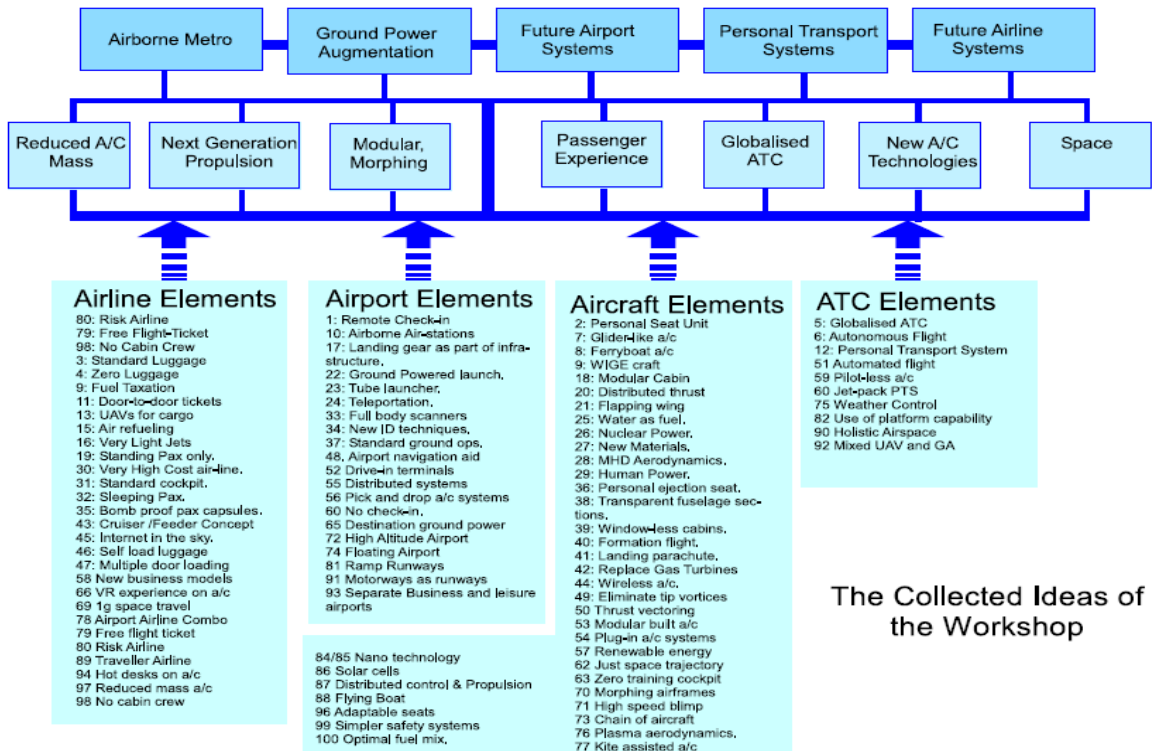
Airborne Metro
Ground Power Augmentation
Future Airport Systems
Personal Transport Systems
Future Airline Systems

Reduced A/C Mass
Next Generation Propulsion
Modular, Morphing
Passenger Experience
Globalised ATC
New A/C Technologies
Space

Airline Elements
80: Risk Airline
79: Free Flight-Ticket
98: No Cabin Crew
3: Standard Luggage
4: Zero Luggage
9: Fuel Taxation
11: Door-to-door tickets
13: UAVs for cargo
15: Air refueling
16: Very Light Jets
19: Standing Pax only.
30: Very High Cost air-line.
31: Standard cockpit.
32: Sleeping Pax.
35: Bomb proof pax capsules.
43: Cruiser /Feeder Concept
45: Internet in the sky.
46: Self load luggage
47: Multiple door loading
58 New business models
66 VR experience on a/c
69 1g space travel
78 Airport Airline Combo
79 Free flight ticket
80 Risk Airline
89 Traveller Airline
94 Hot desks on a/c
97 Reduced mass a/c
98 No cabin crew

Airport Elements
1: Remote Check-in
10: Airborne Air-stations
17: Landing gear as part of infrastructure,
22: Ground Powered launch,
23: Tube launcher,
24: Teleportation,
33: Full body scanners
34: New ID techniques,
37: Standard ground ops,
48: Airport navigation aid
52 Drive-in terminals
55 Distributed systems
56 Pick and drop a/c systems
60 No check-in,
65 Destination ground power
72 High Altitude Airport
74 Floating Airport
81 Ramp Runways
91 Motorways as runways
93 Separate Business and leisure airports

84/85 Nano technology
86 Solar cells
87 Distributed control & Propulsion
88 Flying Boat
96 Adaptable seats
99 Simpler safety systems
100 Optimal fuel mix,

Aircraft Elements
2: Personal Seat Unit
7: Glider-like a/c
8: Ferryboat a/c
9: WIGE craft
18: Modular Cabin
20: Distributed thrust
21: Flapping wing
25: Water as fuel,
26: Nuclear Power,
27: New Materials,
28: MHD Aerodynamics,
29: Human Power,
36: Personal ejection seat,
38: Transparent fuselage sections,
39: Window-less cabins,
40: Formation flight,
41: Landing parachute,
42: Replace Gas Turbines
44: Wireless a/c,
49: Eliminate tip vortices
50 Thrust vectoring
53 Modular built a/c
54 Plug-in a/c systems
57 Renewable energy
62 Just space trajectory
63 Zero training cockpit
70 Morphing airframes
71 High speed blimp
73 Chain of aircraft
76 Plasma aerodynamics,
77 Kite assisted a/c

ATC Elements
5: Globalised ATC
6: Autonomous Flight
12: Personal Transport System
51 Automated flight
59 Pilot-less a/c
60 Jet-pack PTS
75 Weather Control
82 Use of platform capability
90 Holistic Airspace
92 Mixed UAV and GA

The Collected Ideas of the Workshop